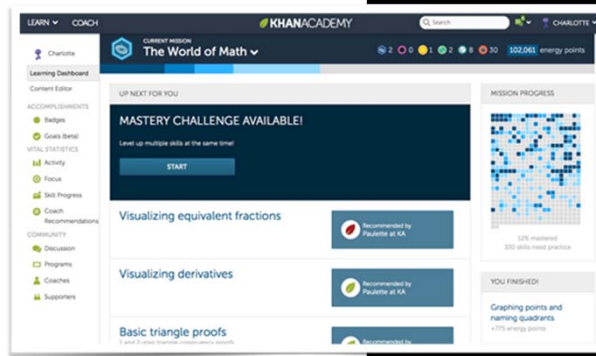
LEARN COACH KHANACADEMY Search CHARLOTTE

Charlotte

Learning Dashboard

Content Editor

ACCOMPLISHMENTS

Badges

Goals (beta)

VITAL STATISTICS

Activity

Focus

Skill Progress

Coach Recommendations

COMMUNITY

Discussion

Programs

Coaches

Supporters

CURRENT MISSION

The World of Math

2 0 1 2 8 30 102,061 energy points

UP NEXT FOR YOU

MASTERY CHALLENGE AVAILABLE!

Level up multiple skills at the same time!

START

Visualizing equivalent fractions

Recommended by Paulette at KA

Visualizing derivatives

Recommended by Paulette at KA

Basic triangle proofs

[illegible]

MISSION PROGRESS

12% mastered

330 skills need practice

YOU FINISHED!

Graphing points and naming quadrants

+775 energy points